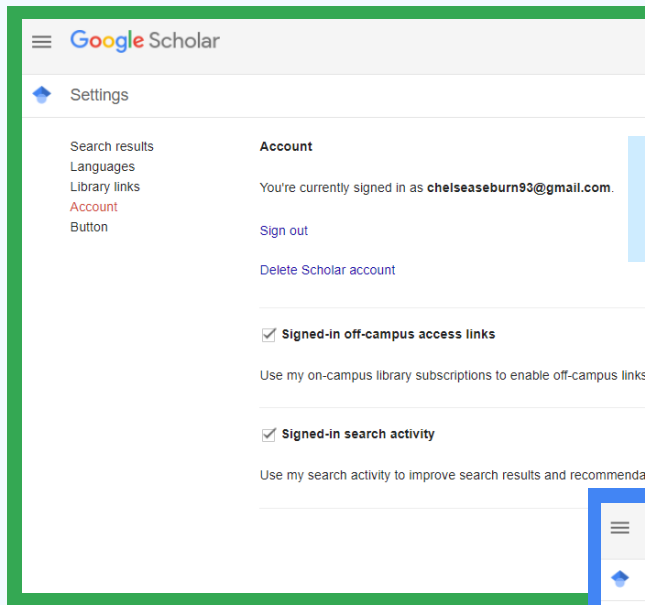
Google Scholar

Settings

Search results
Languages
Library links
Account
Button

Account

You're currently signed in as **chelseaseburn93@gmail.com**.

Sign out

Delete Scholar account

Signed-in off-campus access links

Use my on-campus library subscriptions to enable off-campus links

Signed-in search activity

Use my search activity to improve search results and recommenda